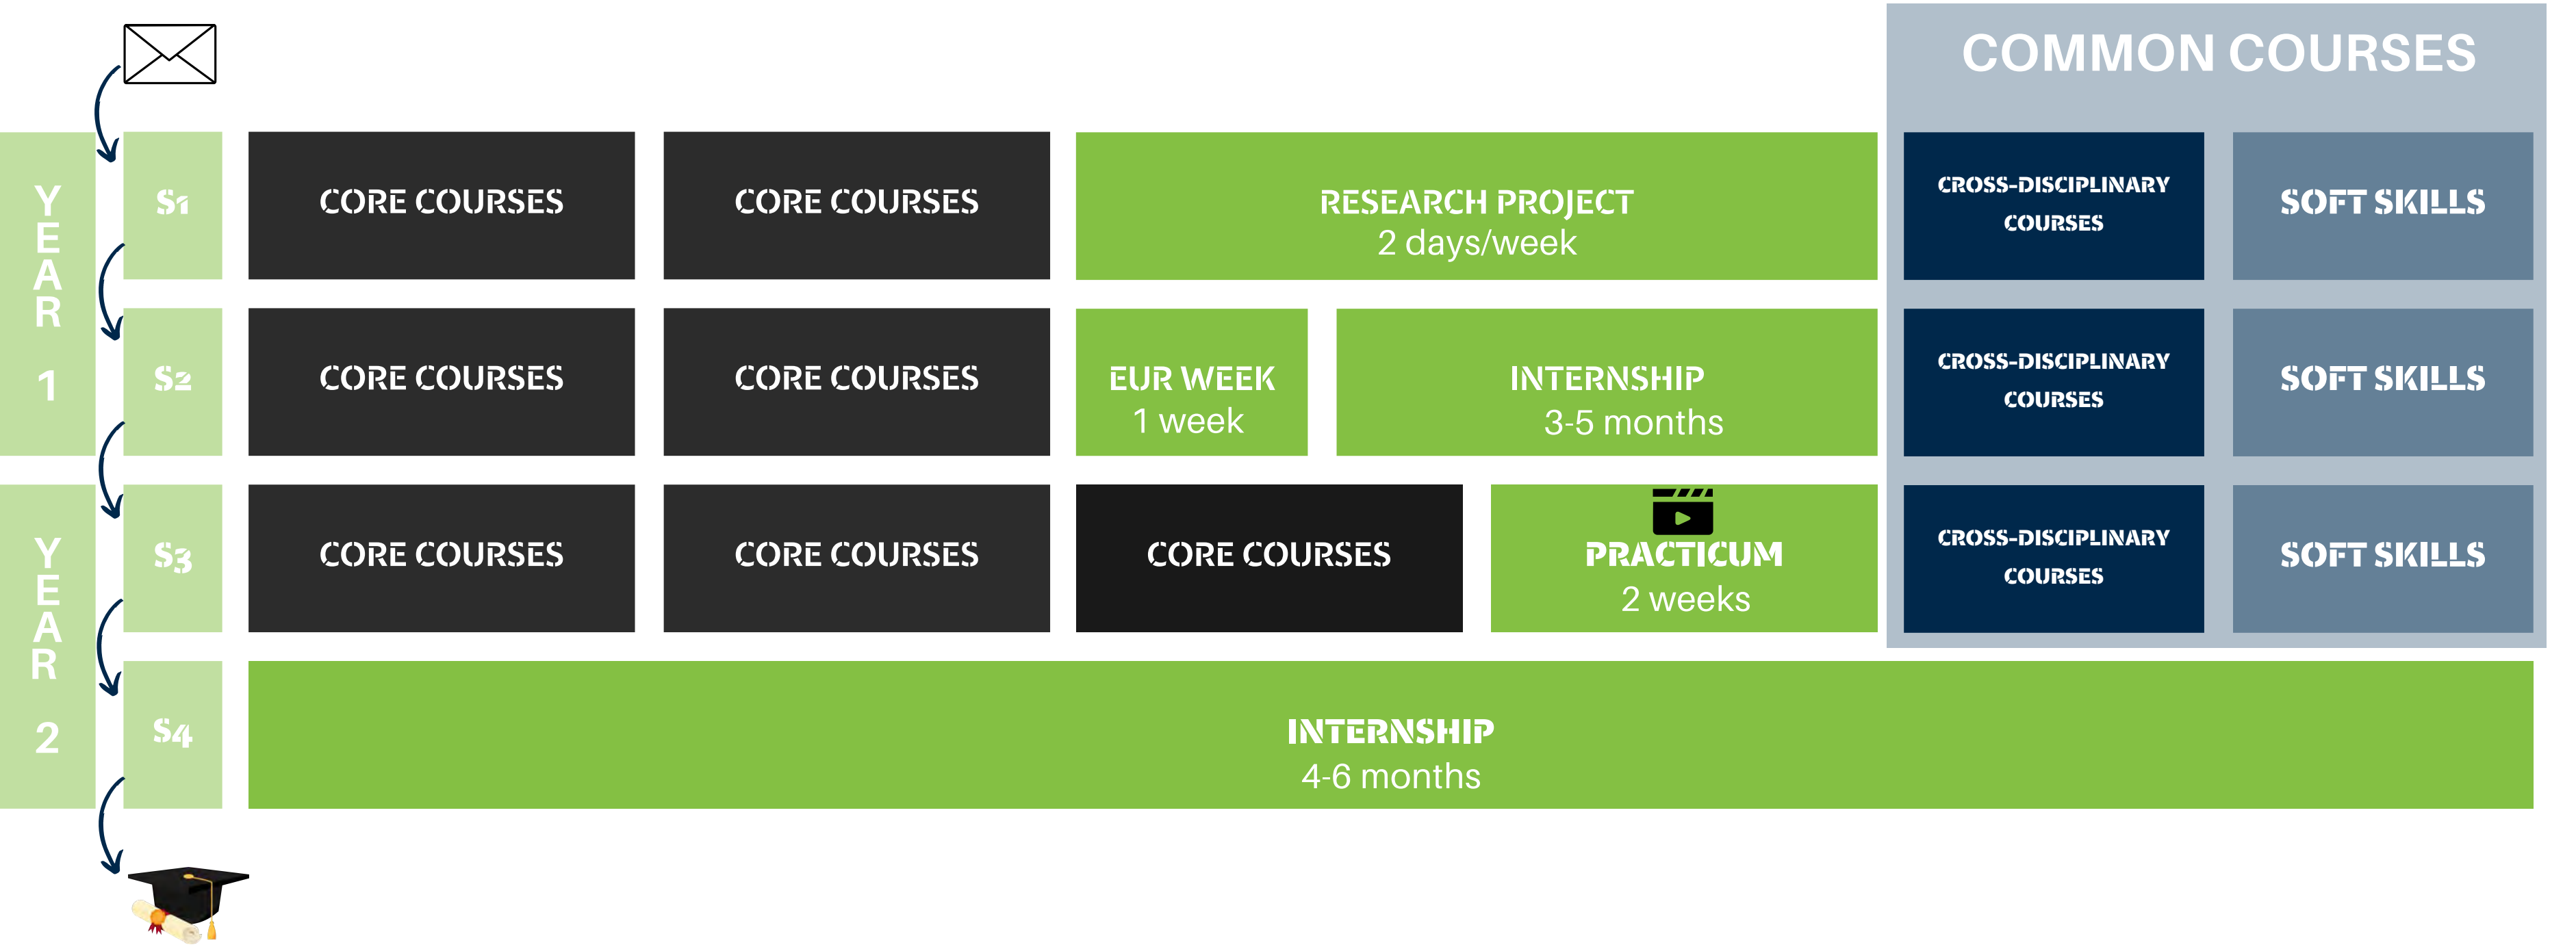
COMMON COURSES

YEAR 1

S1

CORE COURSES

CORE COURSES

RESEARCH PROJECT
2 days/week

CROSS-DISCIPLINARY COURSES

SOFT SKILLS

S2

CORE COURSES

CORE COURSES

EUR WEEK
1 week

INTERNSHIP
3-5 months

CROSS-DISCIPLINARY COURSES

SOFT SKILLS

YEAR 2

S3

CORE COURSES

CORE COURSES

CORE COURSES

PRACTICUM
2 weeks

CROSS-DISCIPLINARY COURSES

SOFT SKILLS

S4

INTERNSHIP
4-6 months